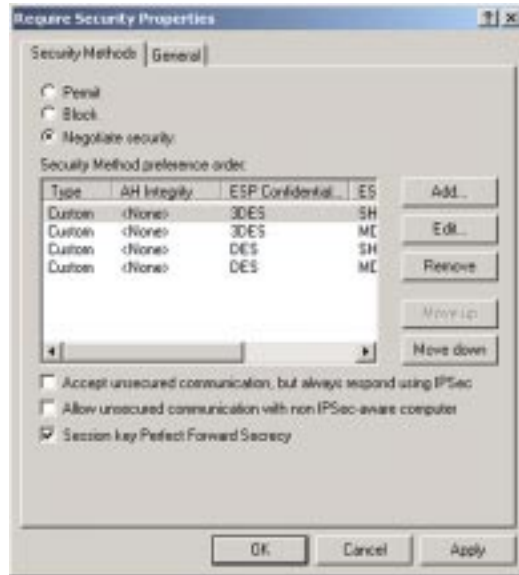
Require Security Properties

?  X

Security Methods | General

Permit
Block
Negotiate security:

Security Method preference order:

| Type | AH Integrity | ESP Confidential... | ES |
|---|---|---|---|
| Custom | <None> | 3DES | SH |
| Custom | <None> | 3DES | MD |
| Custom | <None> | DES | SH |
| Custom | <None> | DES | MD |

Add...
Edit...
Remove
Move up
Move down

Accept unsecured communication, but always respond using IPSec
Allow unsecured communication with non IPSec-aware computer
Session key Perfect Forward Secrecy

OK
Cancel
Apply